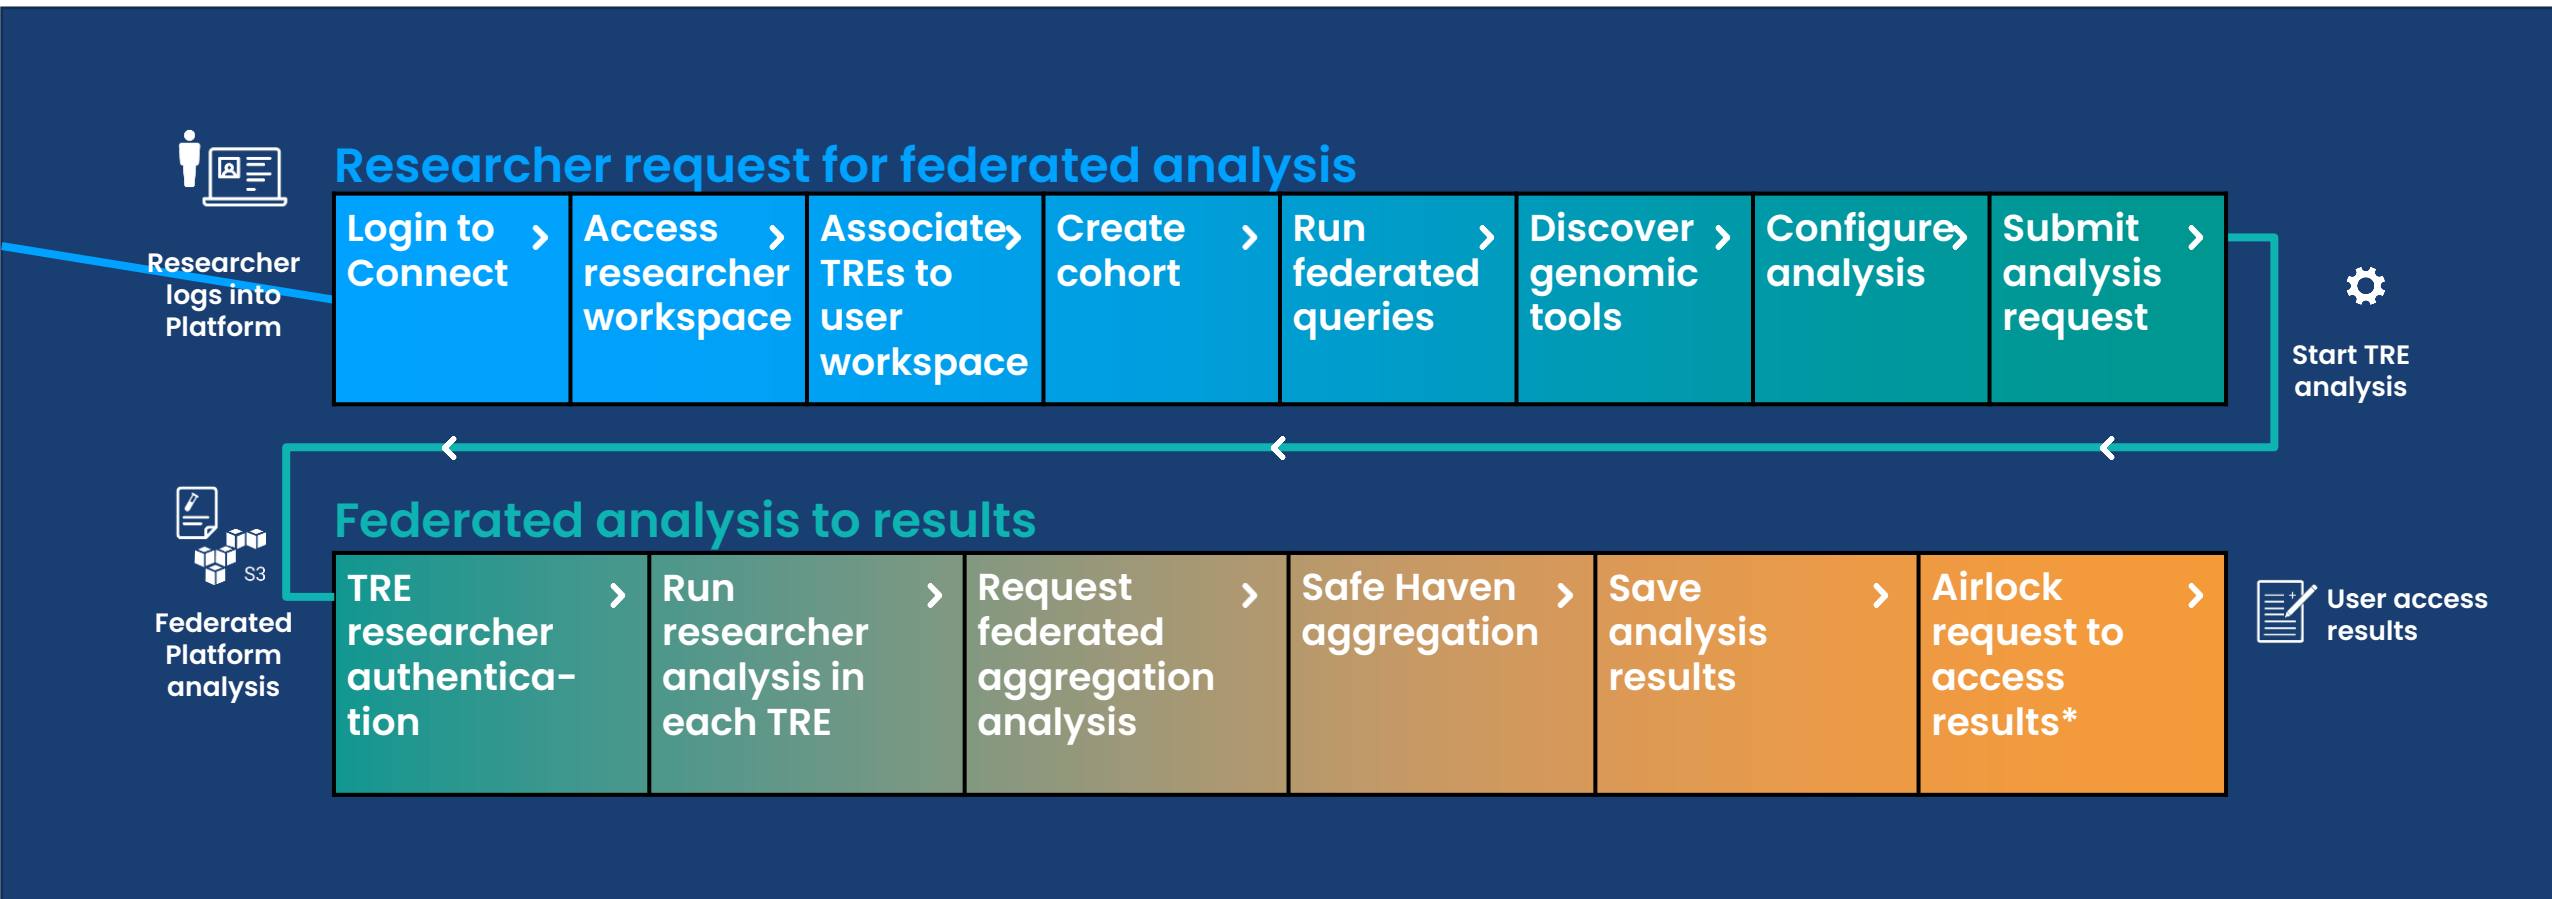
Researcher logs into Platform

Researcher request for federated analysis

| Login to Connect | Access researcher workspace | Associate TREs to user workspace | Create cohort | Run federated queries | Discover genomic tools | Configure analysis | Submit analysis request |
|---|---|---|---|---|---|---|---|

Start TRE analysis

S3

Federated Platform analysis

Federated analysis to results

| TRE researcher authentication | Run researcher analysis in each TRE | Request federated aggregation analysis | Safe Haven aggregation | Save analysis results | Airlock request to access results* |
|---|---|---|---|---|---|

User access results